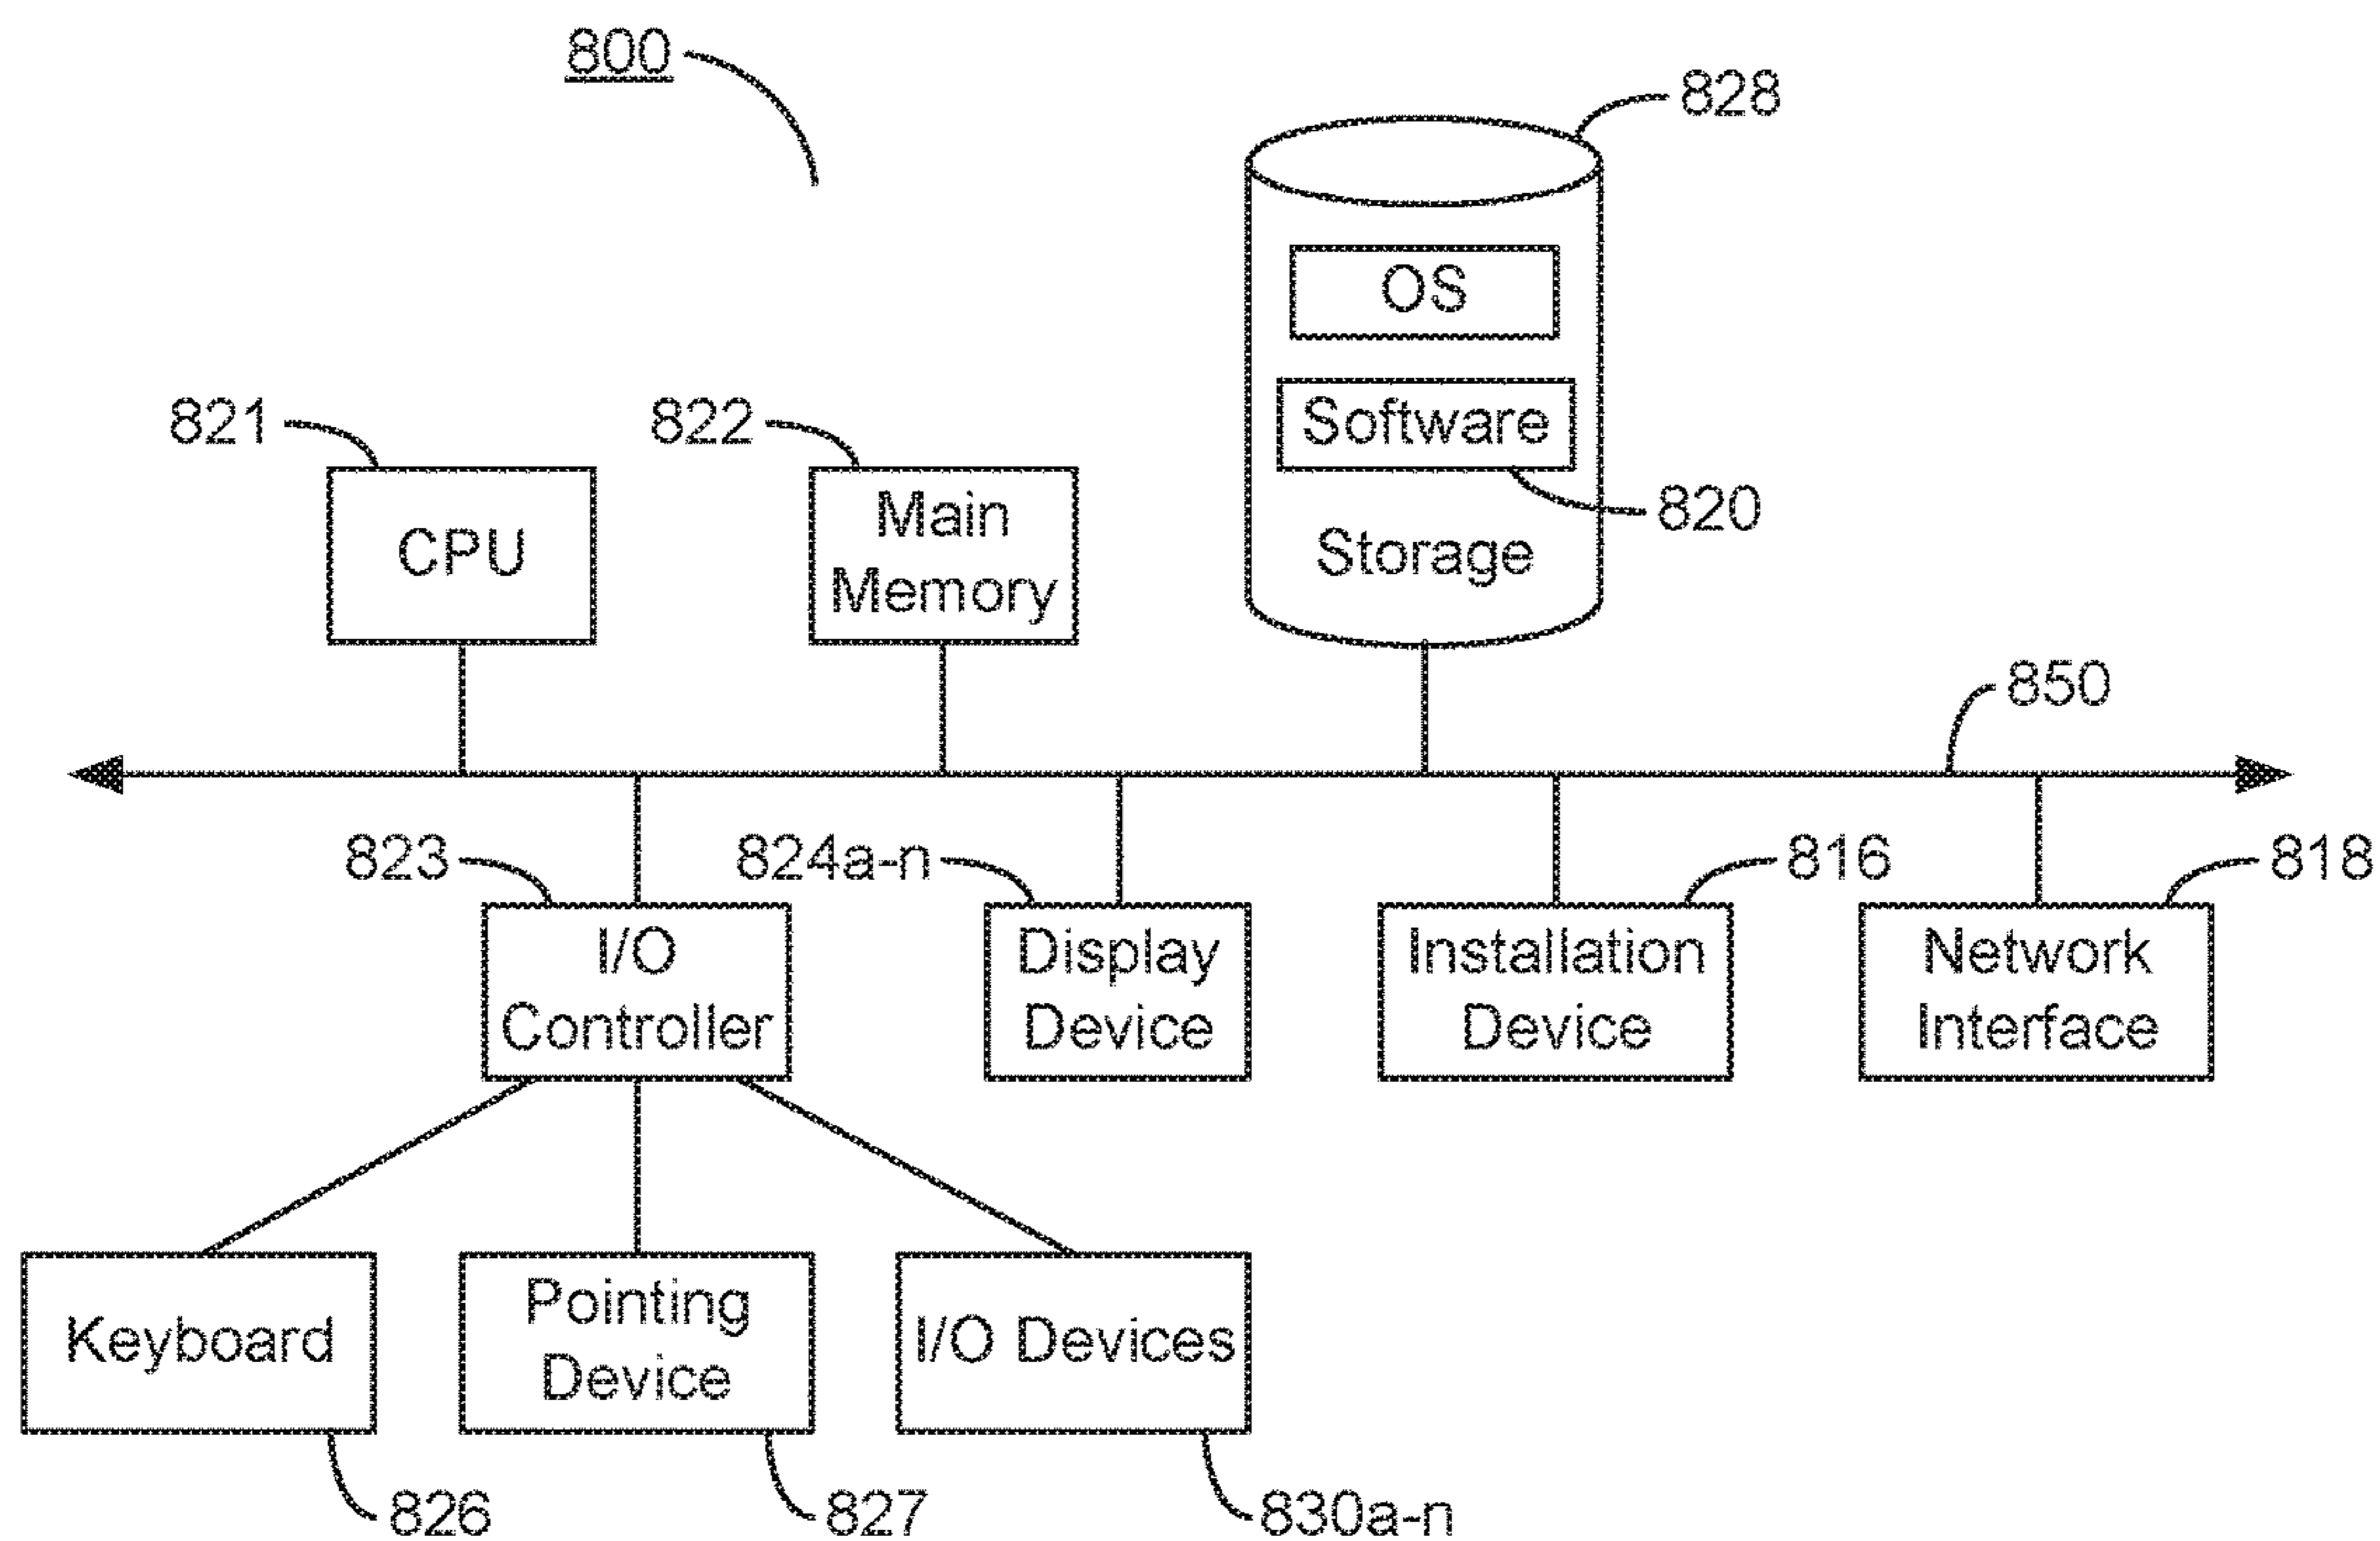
800

828

OS

Software

820

Storage

821

CPU

822

Main Memory

850

823

I/O Controller

824a-n

Display Device

816

Installation Device

818

Network Interface

Keyboard

Pointing Device

I/O Devices

826

827

830a-n